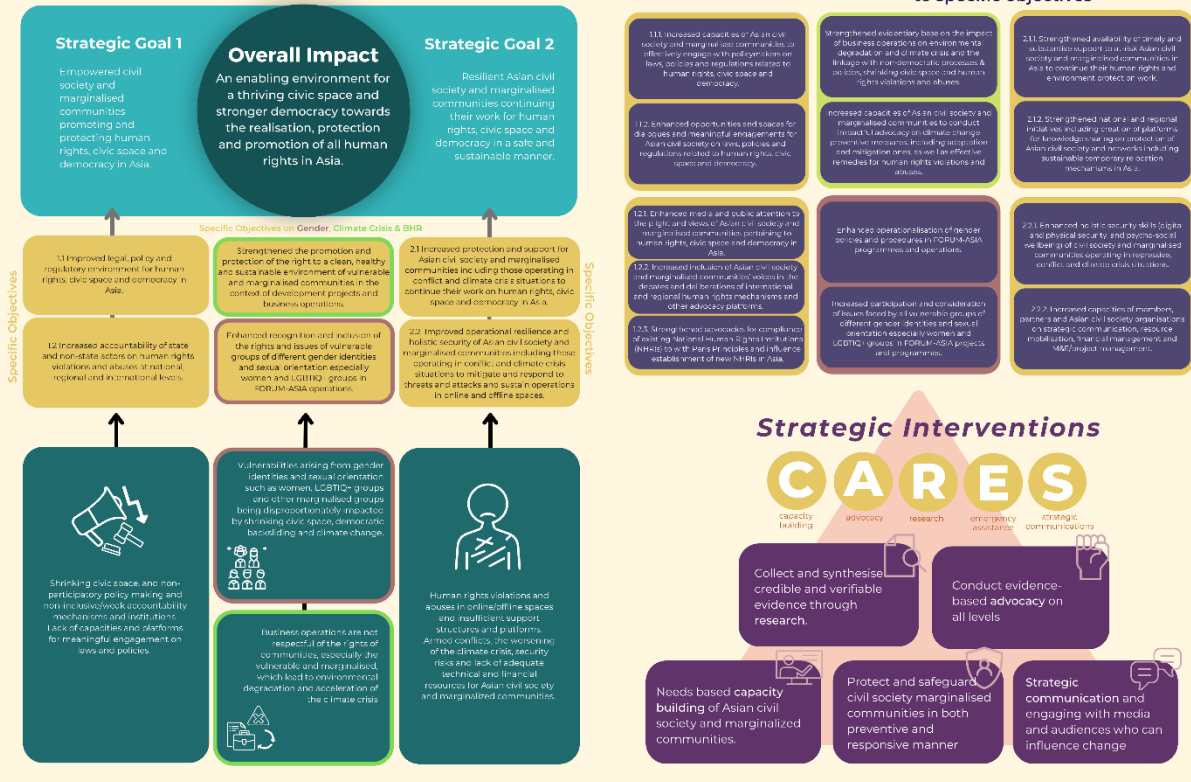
to specific objectives

Strategic Goal 1

Empowered civil society and marginalised communities promoting and protecting human rights, civic space and democracy in Asia.

Overall Impact

An enabling environment for a thriving civic space and stronger democracy towards the realisation, protection and promotion of all human rights in Asia.

Strategic Goal 2

Resilient Asian civil society and marginalised communities continuing their work for human rights, civic space and democracy in a safe and sustainable manner.

Specific Objectives on Gender, Climate Crisis & BHR

Specific Objectives

1.1 Improved legal, policy and regulatory environment for human rights, civic space and democracy in Asia.

1.2 Increased accountability of state and non-state actors on human rights violations and abuses at national, regional and international levels.

Strengthened the promotion and protection of the right to a clean, healthy and sustainable environment of vulnerable and marginalised communities in the context of development projects and business operations.

Enhanced recognition and inclusion of the rights and issues of vulnerable groups of different gender identities and sexual orientation especially women and LGBTIQ+ groups in FORUM-ASIA operations.

2.1 Increased protection and support for Asian civil society and marginalised communities including those operating in conflict and climate crisis situations to continue their work on human rights, civic space and democracy in Asia.

2.2 Improved operational resilience and holistic security of Asian civil society and marginalised communities including those operating in conflict and climate-crisis situations to mitigate and respond to threats and attacks and sustain operations in online and offline spaces.

Specific Objectives

Shrinking civic space, and non-participatory policy making and non-inclusive/weak accountability mechanisms and institutions. Lack of capacities and platforms for meaningful engagement on laws and policies.

Vulnerabilities arising from gender identities and sexual orientation such as women, LGBTIQ+ groups and other marginalised groups being disproportionately impacted by shrinking civic space, democratic backsliding and climate change.

Business operations are not respectful of the rights of communities, especially the vulnerable and marginalised, which lead to environmental degradation and acceleration of the climate crisis

Human rights violations and abuses in online/offline spaces and insufficient support structures and platforms. Armed conflicts, the worsening of the climate crisis, security risks and lack of adequate technical and financial resources for Asian civil society and marginalized communities.

1.1.1. Increased capacities of Asian civil society and marginalised communities to effectively engage with policymakers on laws, policies and regulations related to human rights, civic space and democracy.

1.1.2. Enhanced opportunities and spaces for dialogues and meaningful engagements for Asian civil society on laws, policies and regulations related to human rights, civic space and democracy.

Strengthened evidentiary base on the impact of business operations on environmental degradation and climate crisis and the linkage with non-democratic processes & policies, shrinking civic space and human rights violations and abuses.

Increased capacities of Asian civil society and marginalised communities to conduct impactful advocacy on climate change preventive measures, including adaptation and mitigation and as well as effective remedies for human rights violations and abuses.

2.1.1. Strengthened availability of timely and substantive support to at-risk Asian civil society and marginalised communities in Asia to continue their human rights and environment protection work.

2.1.2. Strengthened national and regional initiatives including creation of platforms for knowledge sharing on protection of Asian civil society and networks including sustainable temporary relocation mechanisms in Asia.

1.2.1. Enhanced media and public attention to the plight and views of Asian civil society and marginalised communities pertaining to human rights, civic space and democracy in Asia.

1.2.2. Increased inclusion of Asian civil society and marginalised communities' voices in the debates and deliberations of international and regional human rights mechanisms and other advocacy platforms.

1.2.3. Strengthened advocacies for compliance of existing National Human Rights Institutions (NHRIs) to the Paris Principles and influence establishment of new NHRIs in Asia.

Enhanced operationalisation of gender policies and procedures in FORUM-ASIA programmes and operations.

Increased participation and consideration of issues faced by all vulnerable groups of different gender identities and sexual orientation especially women and LGBTIQ+ groups in FORUM-ASIA projects and programmes.

2.2.1. Enhanced holistic security skills (digital and physical security and psycho-social well-being) of civil society and marginalised communities operating in repressive, conflict and climate crisis situations.

2.2.2. Increased capacities of members, partners and Asian civil society organisations on strategic communication, resource mobilisation, financial management and M&E/project management.

Strategic Interventions

C A R E S

capacity building

advocacy

research

emergency assistance

strategic communications

Collect and synthesise credible and verifiable evidence through research.

Conduct evidence-based advocacy on all levels

Needs based capacity building of Asian civil society and marginalized communities.

Protect and safeguard civil society marginalised communities in both preventive and responsive manner

Strategic communication and engaging with media and audiences who can influence change